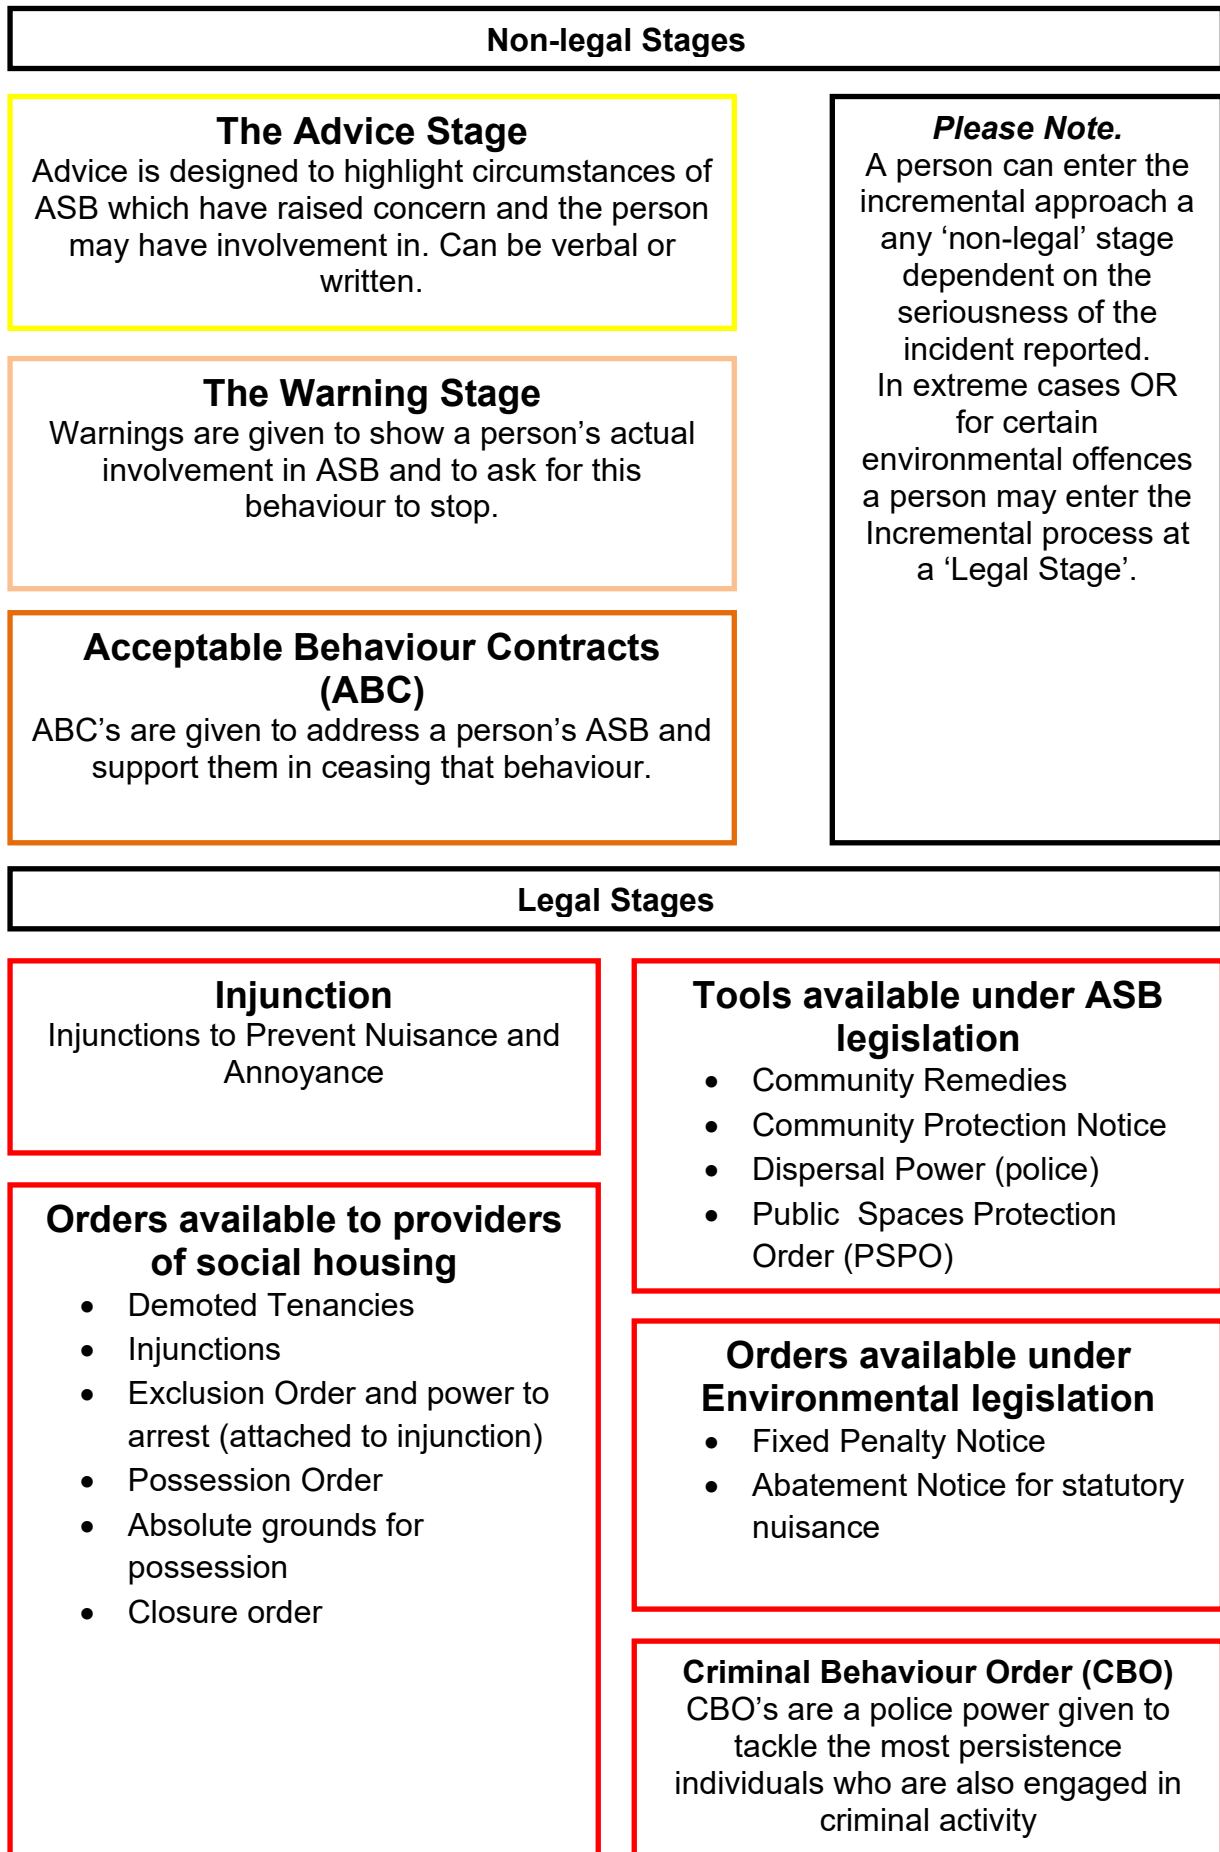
Non-legal Stages

The Advice Stage
Advice is designed to highlight circumstances of ASB which have raised concern and the person may have involvement in. Can be verbal or written.

The Warning Stage
Warnings are given to show a person's actual involvement in ASB and to ask for this behaviour to stop.

Acceptable Behaviour Contracts (ABC)
ABC's are given to address a person's ASB and support them in ceasing that behaviour.

*Please Note.*
A person can enter the incremental approach a any 'non-legal' stage dependent on the seriousness of the incident reported.
In extreme cases OR for certain environmental offences a person may enter the Incremental process at a 'Legal Stage'.

Legal Stages

Injunction
Injunctions to Prevent Nuisance and Annoyance

Orders available to providers of social housing
- Demoted Tenancies
- Injunctions
- Exclusion Order and power to arrest (attached to injunction)
- Possession Order
- Absolute grounds for possession
- Closure order

Tools available under ASB legislation
- Community Remedies
- Community Protection Notice
- Dispersal Power (police)
- Public Spaces Protection Order (PSPO)

Orders available under Environmental legislation
- Fixed Penalty Notice
- Abatement Notice for statutory nuisance

Criminal Behaviour Order (CBO)
CBO's are a police power given to tackle the most persistence individuals who are also engaged in criminal activity